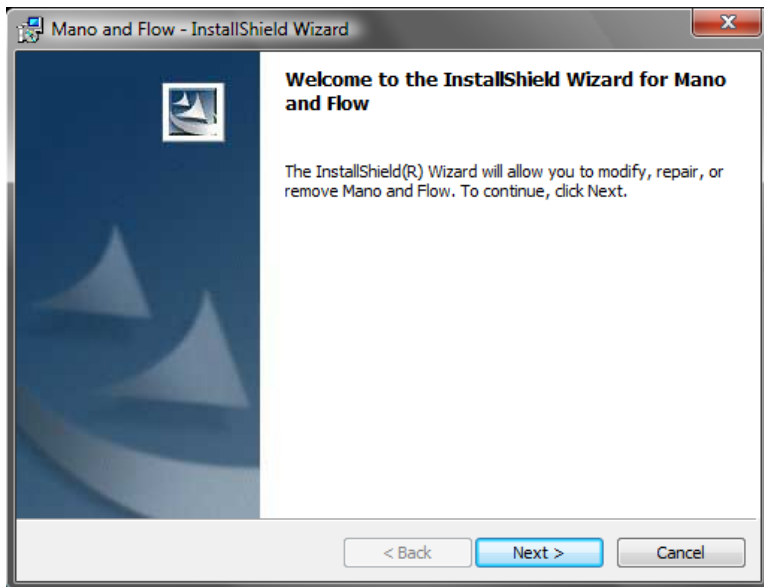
Mano and Flow - InstallShield Wizard

Welcome to the InstallShield Wizard for Mano and Flow

The InstallShield(R) Wizard will allow you to modify, repair, or remove Mano and Flow. To continue, click Next.

< Back

Next >

Cancel